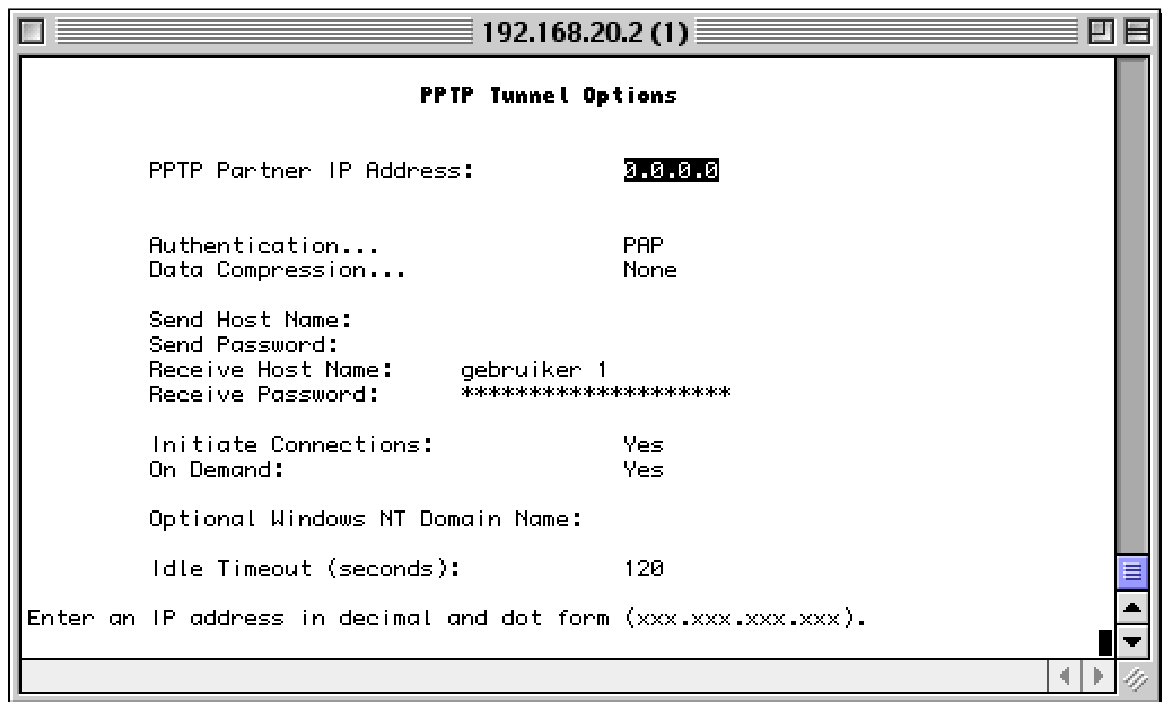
192.168.20.2 (1)

PPTP Tunnel Options

PPTP Partner IP Address: 0.0.0.0

Authentication... PAP
Data Compression... None

Send Host Name:
Send Password:
Receive Host Name: gebruiker 1
Receive Password: ********************

Initiate Connections: Yes
On Demand: Yes

Optional Windows NT Domain Name:

Idle Timeout (seconds): 120

Enter an IP address in decimal and dot form (xxx.xxx.xxx.xxx).